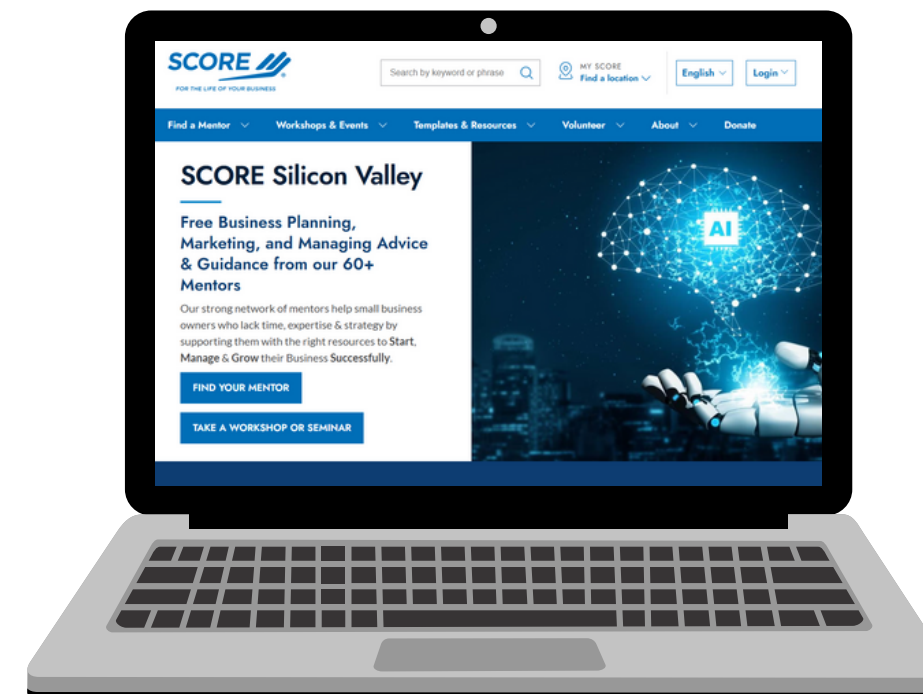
SCORE

FOR THE LIFE OF YOUR BUSINESS

Search by keyword or phrase

MY SCORE
Find a location

English

Login

Find a Mentor | Workshops & Events | Templates & Resources | Volunteer | About | Donate

SCORE Silicon Valley

Free Business Planning, Marketing, and Managing Advice & Guidance from our 60+ Mentors

Our strong network of mentors help small business owners who lack time, expertise & strategy by supporting them with the right resources to Start, Manage & Grow their Business Successfully.

FIND YOUR MENTOR

TAKE A WORKSHOP OR SEMINAR

AI